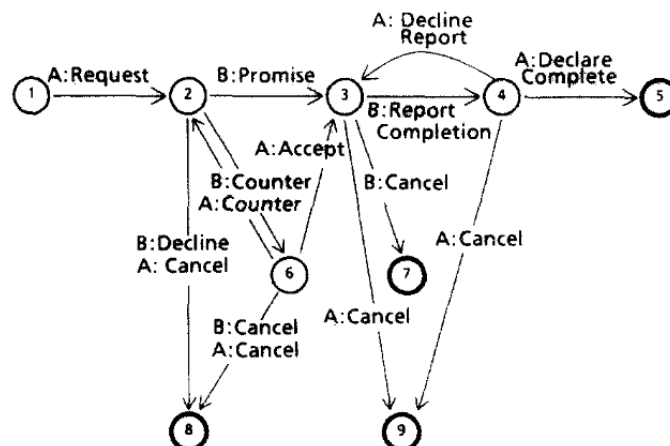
A: Decline Report

A:Request

B:Promise

A:Declare Complete

1

2

3

4

5

B:Report Completion

A:Accept

B:Counter

A:Counter

B:Cancel

B:Decline

A: Cancel

A:Cancel

6

7

B:Cancel

A:Cancel

A:Cancel

8

9